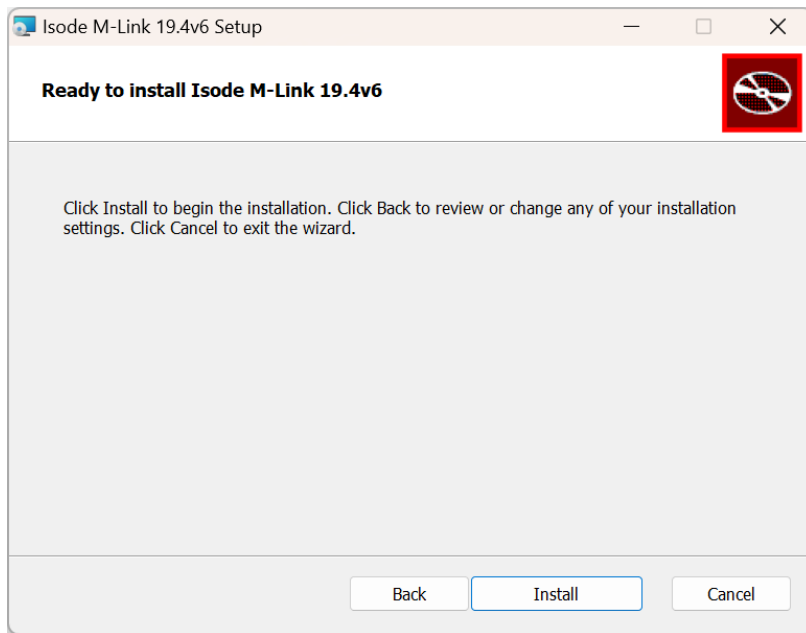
Isode M-Link 19.4v6 Setup

Ready to install Isode M-Link 19.4v6

Click Install to begin the installation. Click Back to review or change any of your installation settings. Click Cancel to exit the wizard.

Back

Install

Cancel